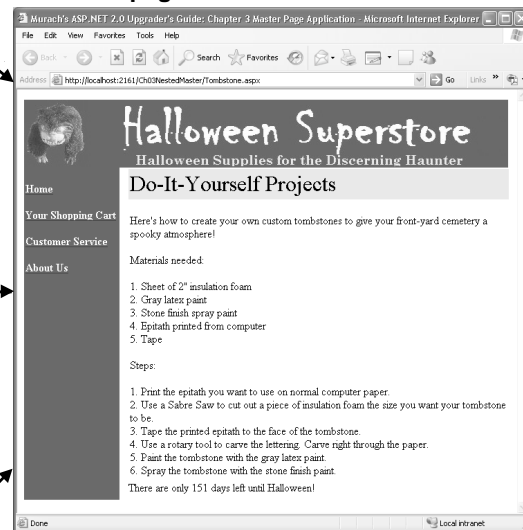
Murach's ASP.NET 2.0 Upgrader's Guide: Chapter 3 Master Page Application - Microsoft Internet Explorer

File Edit View Favorites Tools Help

Back Search Favorites

Address http://localhost:2161/Ch03NestedMaster/Tombstone.aspx Go Links

Halloween Superstore

Halloween Supplies for the Discerning Haunter

Home

Your Shopping Cart

Customer Service

About Us

Do-It-Yourself Projects

Here's how to create your own custom tombstones to give your front-yard cemetery a spooky atmosphere!

Materials needed:

1. Sheet of 2" insulation foam
2. Gray latex paint
3. Stone finish spray paint
4. Epitath printed from computer
5. Tape

Steps:

1. Print the epitath you want to use on normal computer paper.
2. Use a Sabre Saw to cut out a piece of insulation foam the size you want your tombstone to be.
3. Tape the printed epitath to the face of the tombstone.
4. Use a rotary tool to carve the lettering. Carve right through the paper.
5. Paint the tombstone with the gray latex paint.
6. Spray the tombstone with the stone finish paint.

There are only 151 days left until Halloween!

Done

Local intranet